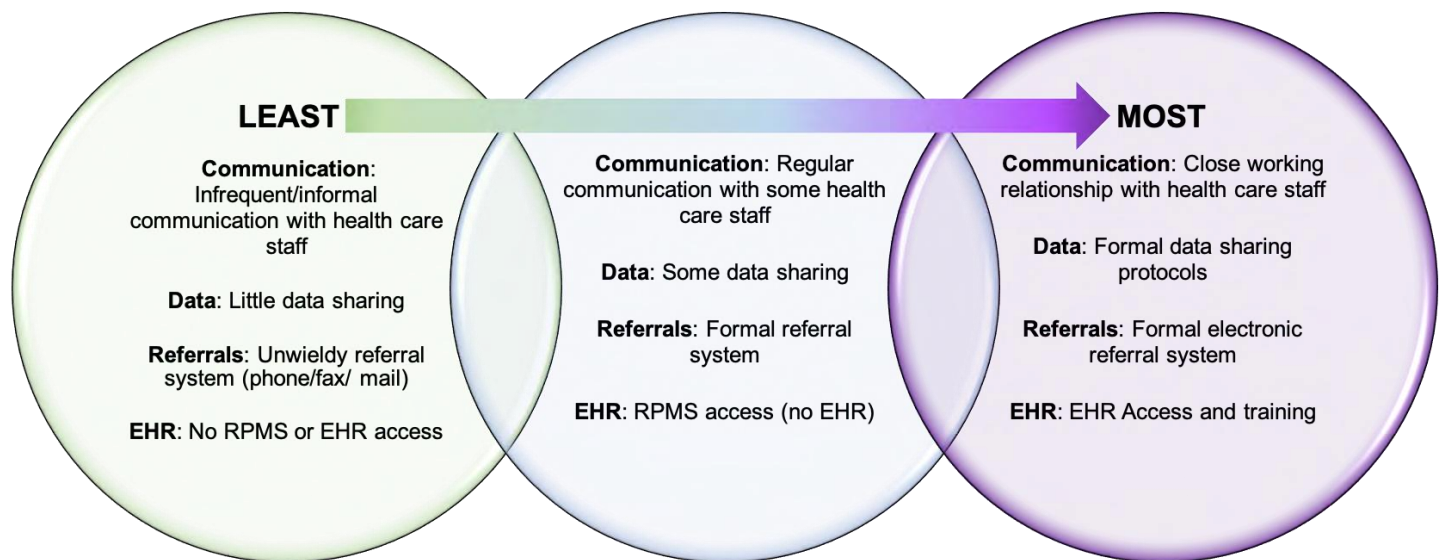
LEAST

MOST

**Communication**: Infrequent/informal communication with health care staff

**Data**: Little data sharing

**Referrals**: Unwieldy referral system (phone/fax/ mail)

**EHR**: No RPMS or EHR access

**Communication**: Regular communication with some health care staff

**Data**: Some data sharing

**Referrals**: Formal referral system

**EHR**: RPMS access (no EHR)

**Communication**: Close working relationship with health care staff

**Data**: Formal data sharing protocols

**Referrals**: Formal electronic referral system

**EHR**: EHR Access and training